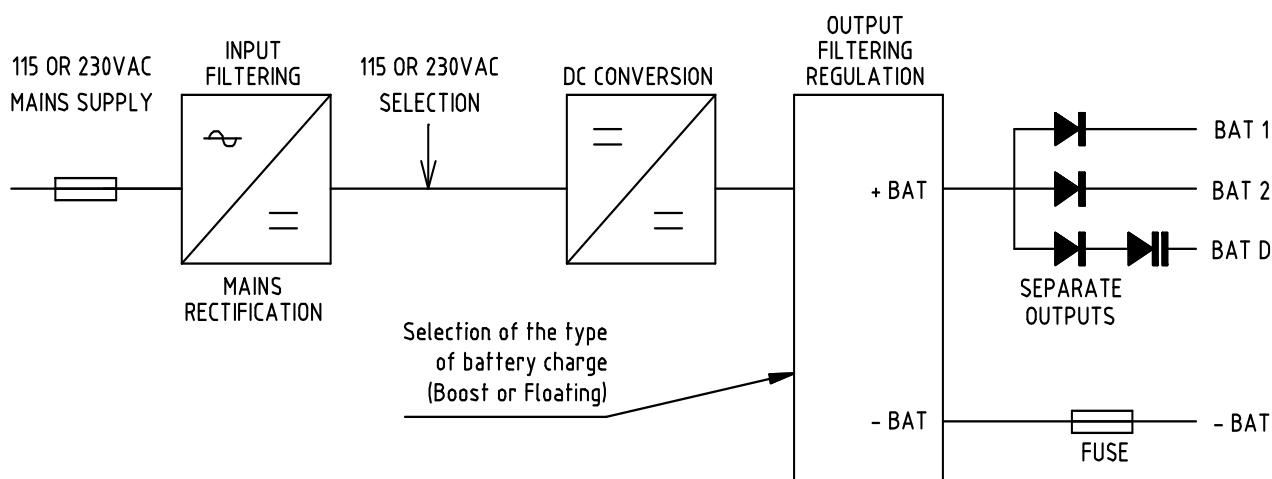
115 OR 230VAC
MAINS SUPPLY

INPUT
FILTERING

MAINS
RECTIFICATION

115 OR 230VAC
SELECTION

DC CONVERSION

OUTPUT
FILTERING
REGULATION

+ BAT

- BAT

BAT 1

BAT 2

BAT D

SEPARATE
OUTPUTS

Selection of the type
of battery charge
(Boost or Floating)

FUSE

- BAT